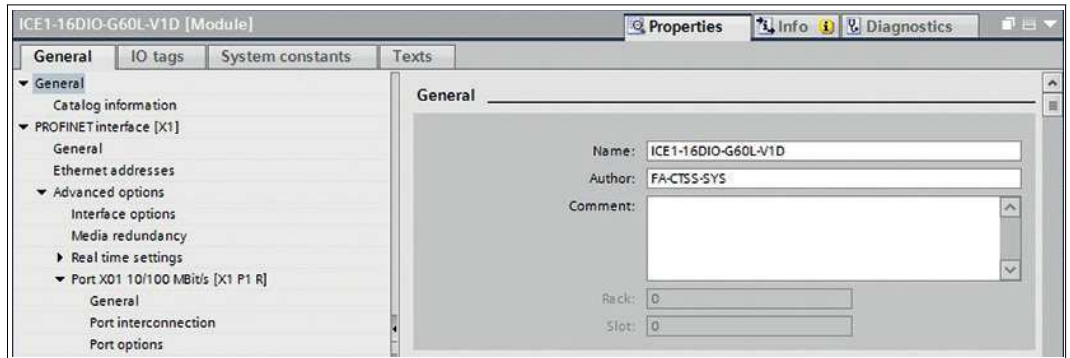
ICE1-16DIO-G60L-V1D [Module]

Properties Info Diagnostics

General IO tags System constants Texts

General
Catalog information
PROFINET interface [X1]
General
Ethernet addresses
Advanced options
Interface options
Media redundancy
Real time settings
Port X01 10/100 MBit/s [X1 P1 R]
General
Port interconnection
Port options

General

Name: ICE1-16DIO-G60L-V1D
Author: FA-CTSS-SYS
Comment:

Rack: 0
Slot: 0